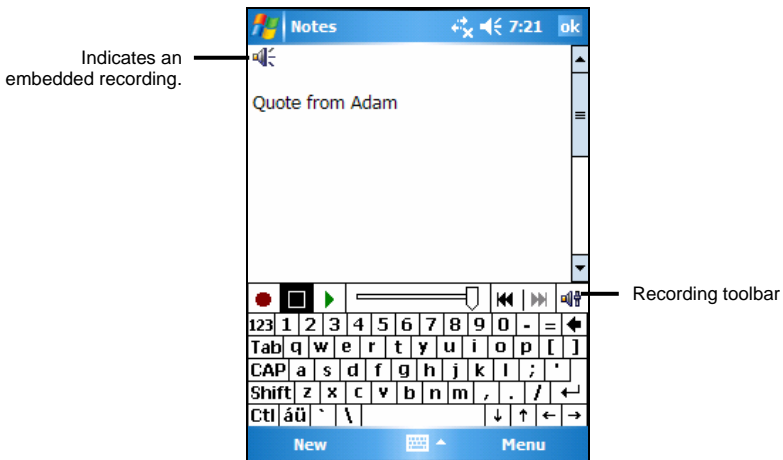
Notes 7:21 ok

Indicates an embedded recording.

Quote from Adam

Recording toolbar

| 123 | 1 | 2 | 3 | 4 | 5 | 6 | 7 | 8 | 9 | 0 | - | = | ← |
|---|---|---|---|---|---|---|---|---|---|---|---|---|---|
| Tab | q | w | e | r | t | y | u | i | o | p | [ | ] | |
| CAP | a | s | d | f | g | h | j | k | l | ; | ' | | |
| Shift | z | x | c | v | b | n | m | , | . | / | ↵ | | |
| Ctl | áü | ` | \ | | | | ↓ | ↑ | ← | → | | | |

New Menu